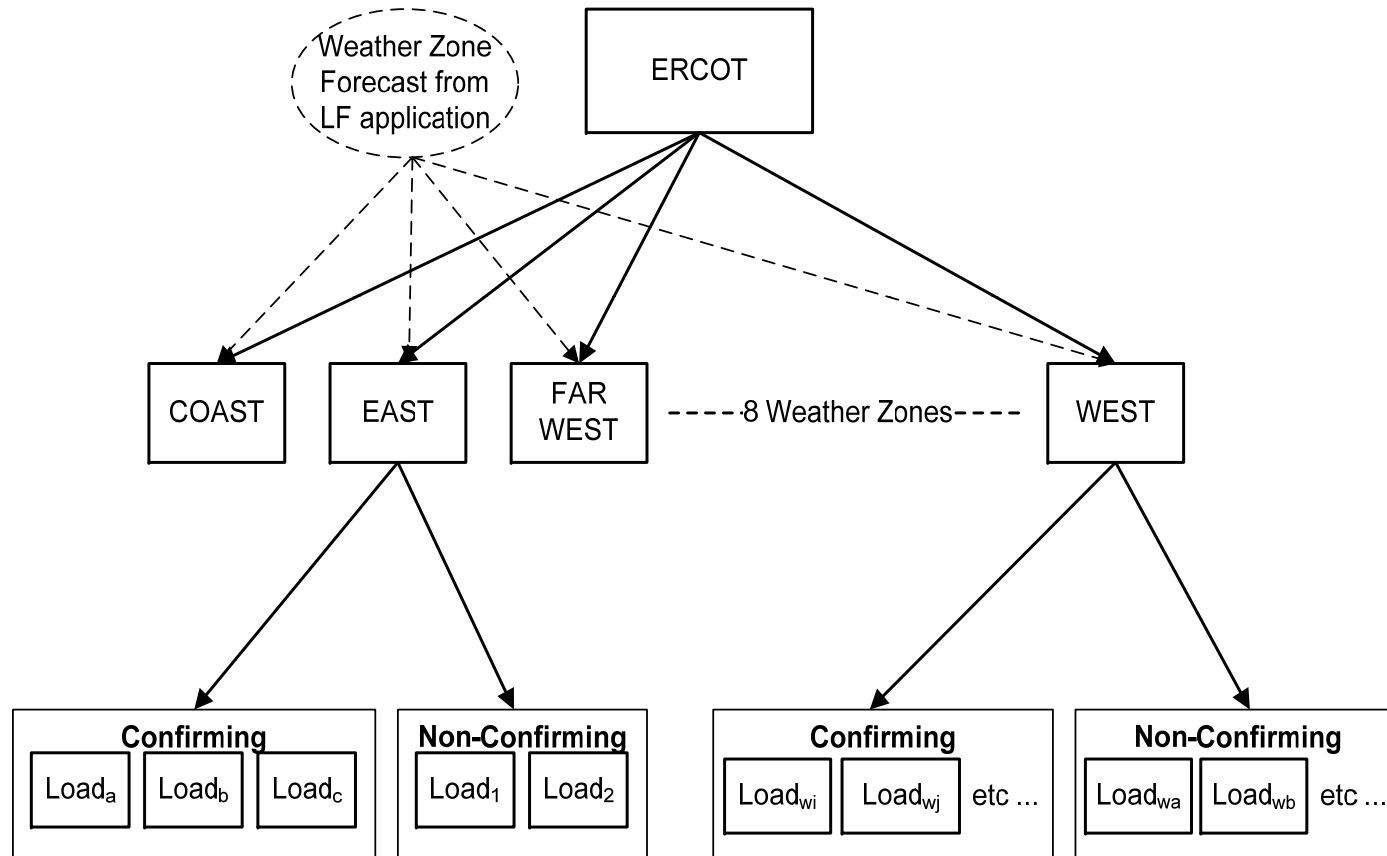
Weather Zone Forecast from LF application

ERCOT

COAST

EAST

FAR WEST

--------8 Weather Zones--------

WEST

Confirming

Load$_a$

Load$_b$

Load$_c$

Non-Confirming

Load$_1$

Load$_2$

Confirming

Load$_{wi}$

Load$_{wj}$

etc ...

Non-Confirming

Load$_{wa}$

Load$_{wb}$

etc ...